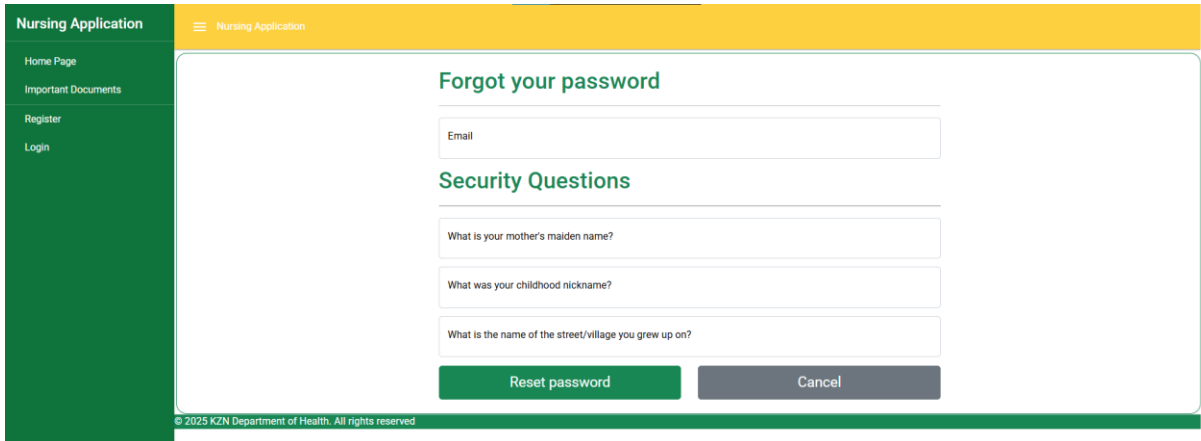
Nursing Application

Home Page
Important Documents
Register
Login

Nursing Application

Forgot your password

Email

Security Questions

What is your mother's maiden name?

What was your childhood nickname?

What is the name of the street/village you grew up on?

Reset password

Cancel

© 2025 KZN Department of Health. All rights reserved